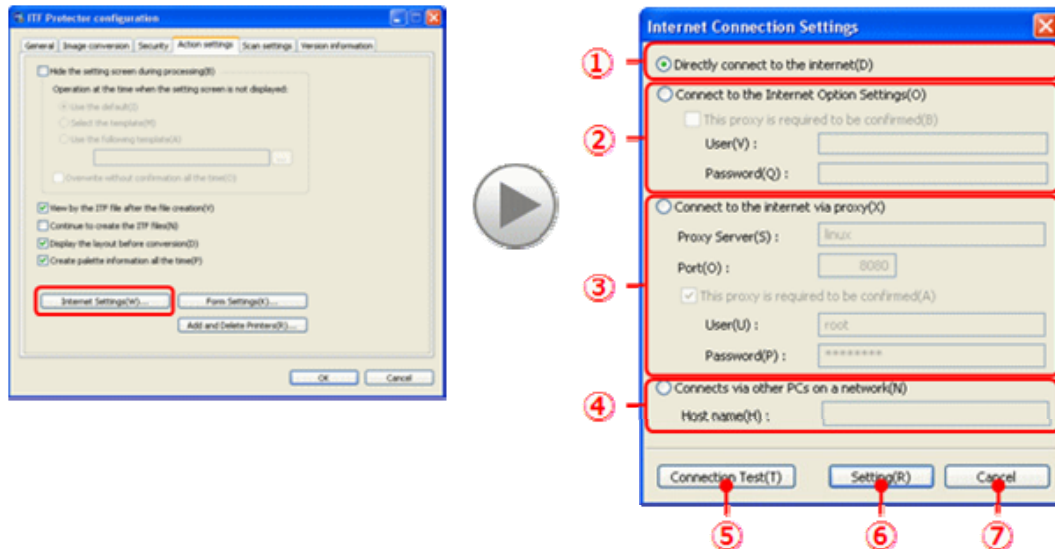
ITF Protector configuration

General | Image conversion | Security | Action settings | Scan settings | Version information

Hide the setting screen during processing(B)

Operation at the time when the setting screen is not displayed:

Use the default(I)

Select the template(M)

Use the following template(A)

...

Overwrite without confirmation all the time(O)

View by the ITF file after the file creation(Y)

Continue to create the ITF files(N)

Display the layout before conversion(D)

Create palette information all the time(P)

Internet Settings(W)...

Form Settings(K)...

Add and Delete Printers(R)...

OK

Cancel

Internet Connection Settings

①

Directly connect to the internet(D)

②

Connect to the Internet Option Settings(O)

This proxy is required to be confirmed(B)

User(V) :

Password(Q) :

③

Connect to the internet via proxy(X)

Proxy Server(S) :

linux

Port(O) :

8080

This proxy is required to be confirmed(A)

User(U) :

root

Password(P) :

********

④

Connects via other PCs on a network(N)

Host name(H) :

Connection Test(T)

Setting(R)

Cancel

⑤

⑥

⑦